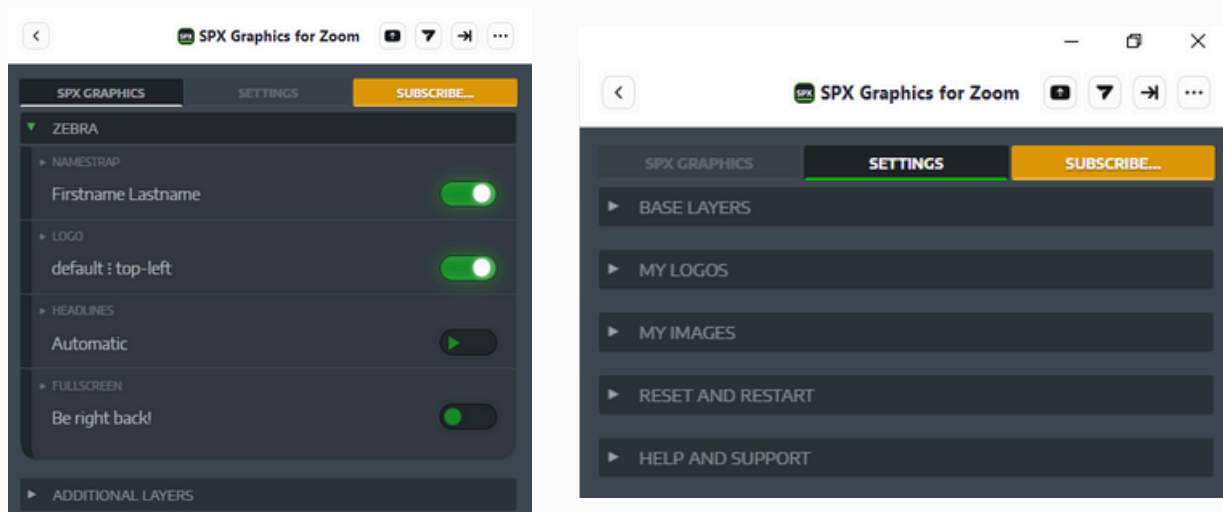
SPX Graphics for Zoom

SPX GRAPHICS
SETTINGS
SUBSCRIBE...

ZEBRA

NAMESTRAP
Firstname Lastname

LOGO
default : top-left

HEADLINES
Automatic

FULLSCREEN
Be right back!

ADDITIONAL LAYERS

SPX Graphics for Zoom

SPX GRAPHICS
SETTINGS
SUBSCRIBE...

BASE LAYERS

MY LOGOS

MY IMAGES

RESET AND RESTART

HELP AND SUPPORT